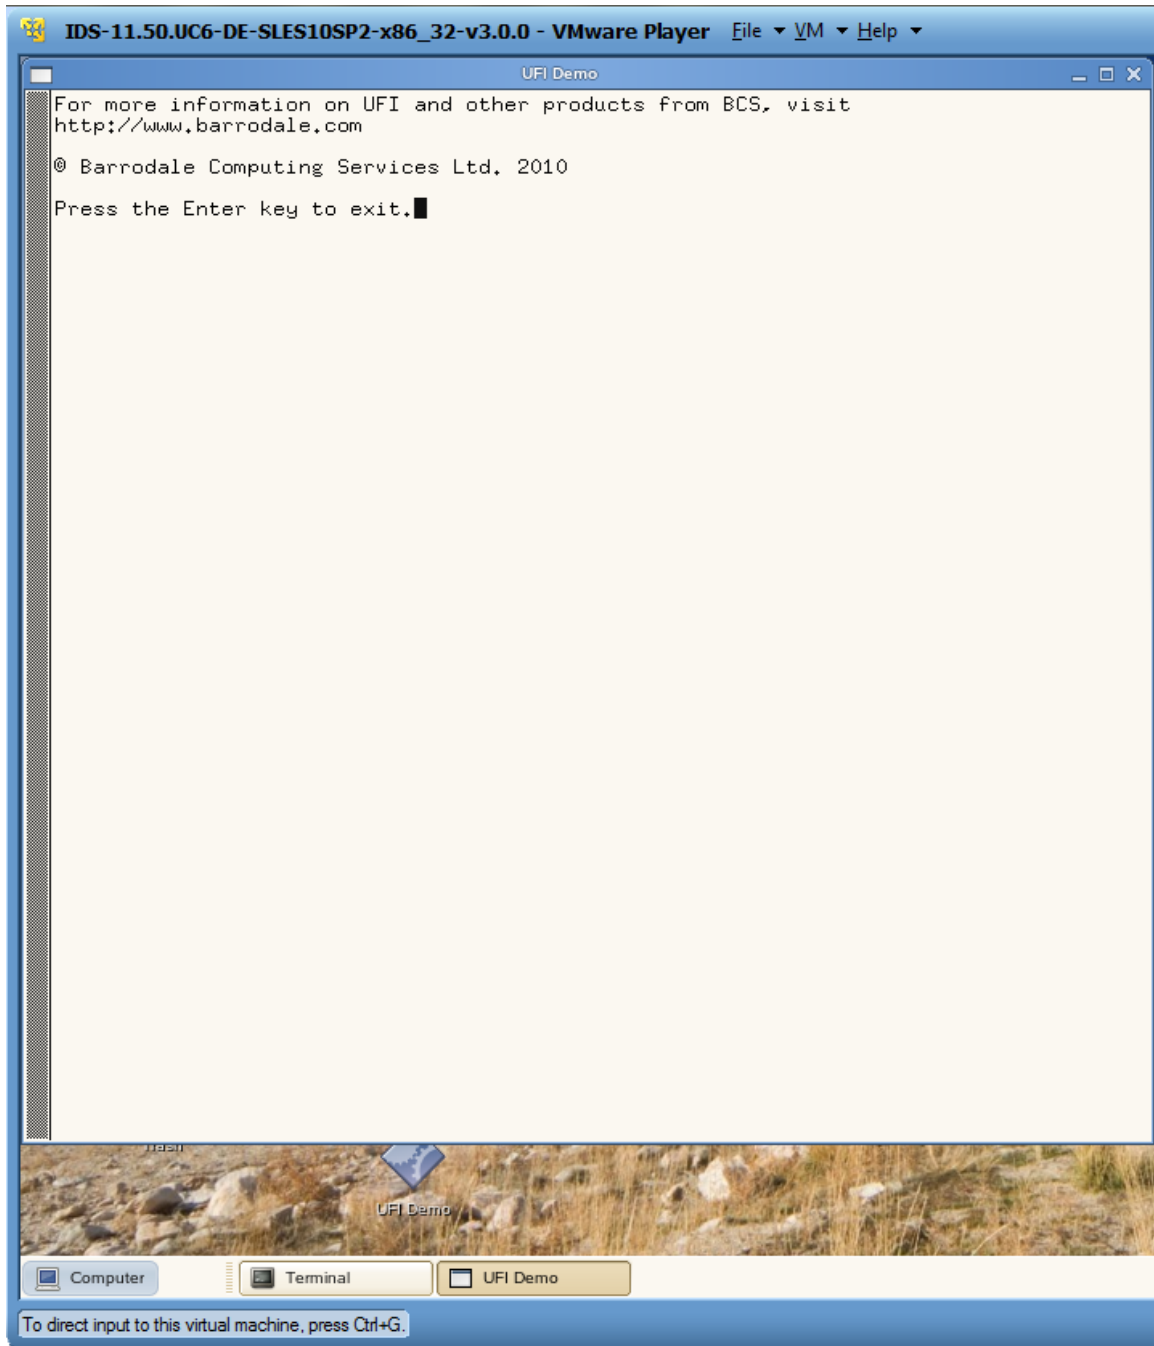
IDS-11.50.UC6-DE-SLES10SP2-x86_32-v3.0.0 - VMware Player File VM Help

UFI Demo

For more information on UFI and other products from BCS, visit http://www.barrodale.com

© Barrodale Computing Services Ltd. 2010

Press the Enter key to exit.

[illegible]

UFI Demo

Computer Terminal UFI Demo

To direct input to this virtual machine, press Ctrl+G.